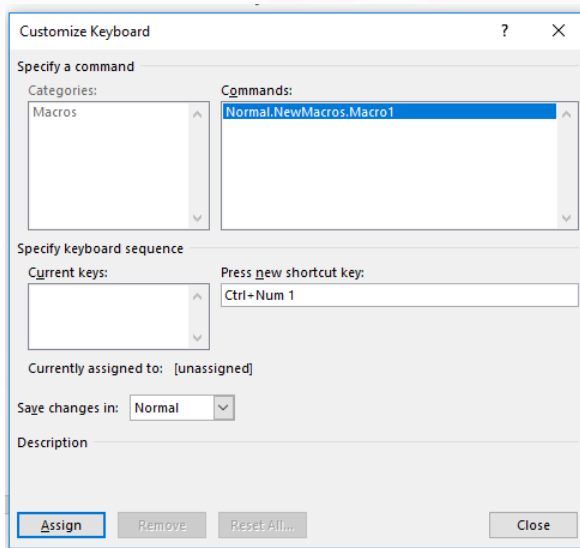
Customize Keyboard

?

Specify a command

Categories:

Macros

Commands:

Normal.NewMacros.Macro1

Specify keyboard sequence

Current keys:

Press new shortcut key:

Ctrl+Num 1

Currently assigned to: [unassigned]

Save changes in: Normal

Description

Assign

Remove

Reset All...

Close